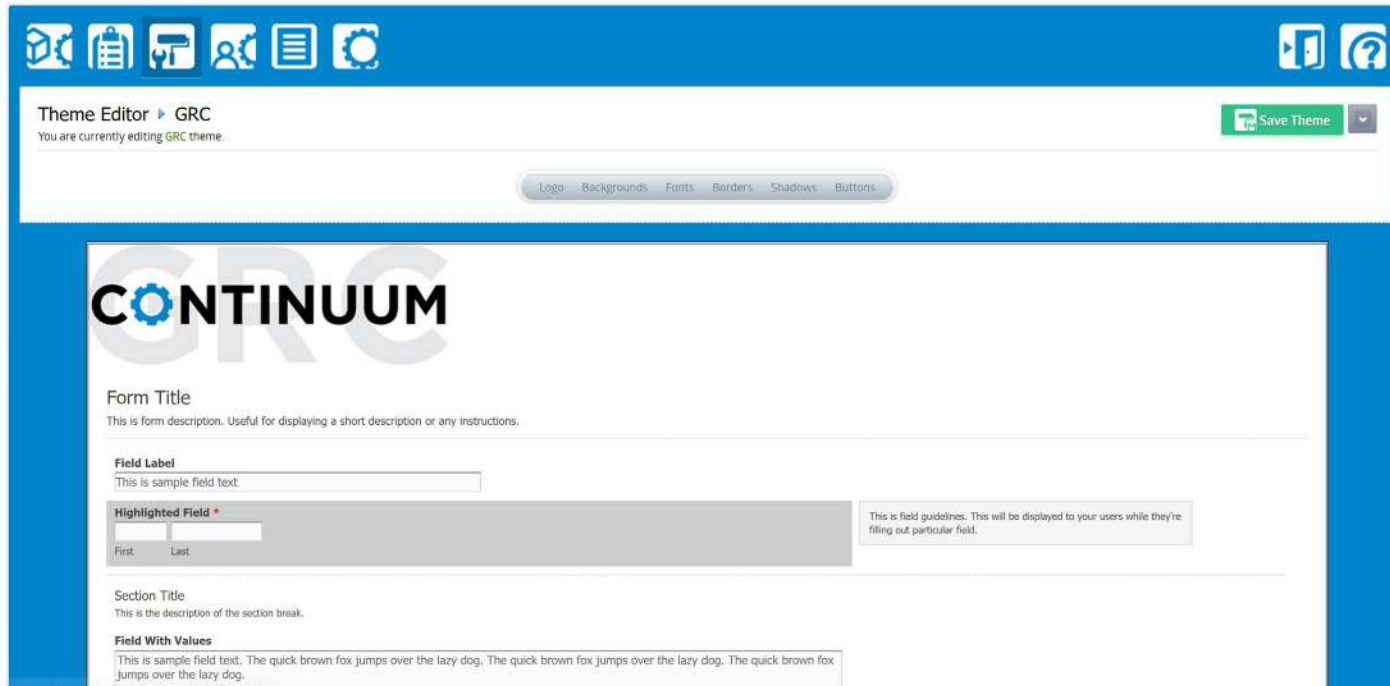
Theme Editor ▸ GRC
You are currently editing GRC theme.

Save Theme

Logo Backgrounds Fonts Borders Shadows Buttons

GRC
CONTINUUM

Form Title
This is form description. Useful for displaying a short description or any instructions.

Field Label
This is sample field text

Highlighted Field *
First Last

This is field guidelines. This will be displayed to your users while they're filling out particular field.

Section Title
This is the description of the section break.

Field With Values
This is sample field text. The quick brown fox jumps over the lazy dog. The quick brown fox jumps over the lazy dog. The quick brown fox jumps over the lazy dog.